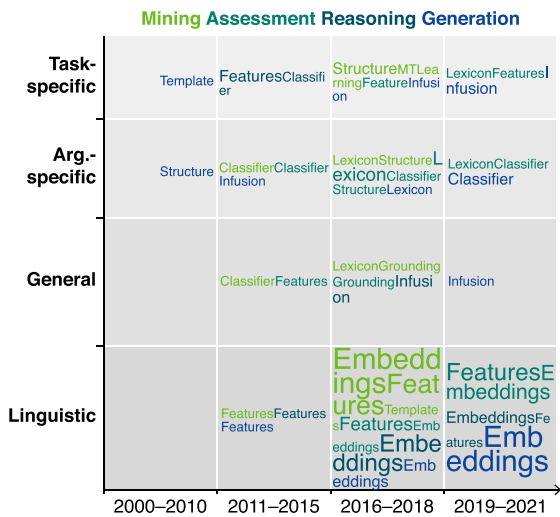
Mining Assessment Reasoning Generation

| | 2000–2010 | 2011–2015 | 2016–2018 | 2019–2021 |
|---|---|---|---|---|
| Task-specific | Template | FeaturesClassifier | StructureMTLearningFeatureInfusion | LexiconFeaturesInfusion |
| Arg.-specific | Structure | ClassifierClassifierInfusion | LexiconStructureLexiconClassifierStructureLexicon | LexiconClassifierClassifier |
| General | | ClassifierFeatures | LexiconGroundingGroundingInfusion | Infusion |
| Linguistic | | FeaturesFeaturesFeatures | EmbeddingsFeaturesTemplatesFeaturesEmbeddingsEmbeddingsEmbeddings | FeaturesEmbeddingsEmbeddingsFeaturesEmbeddings |